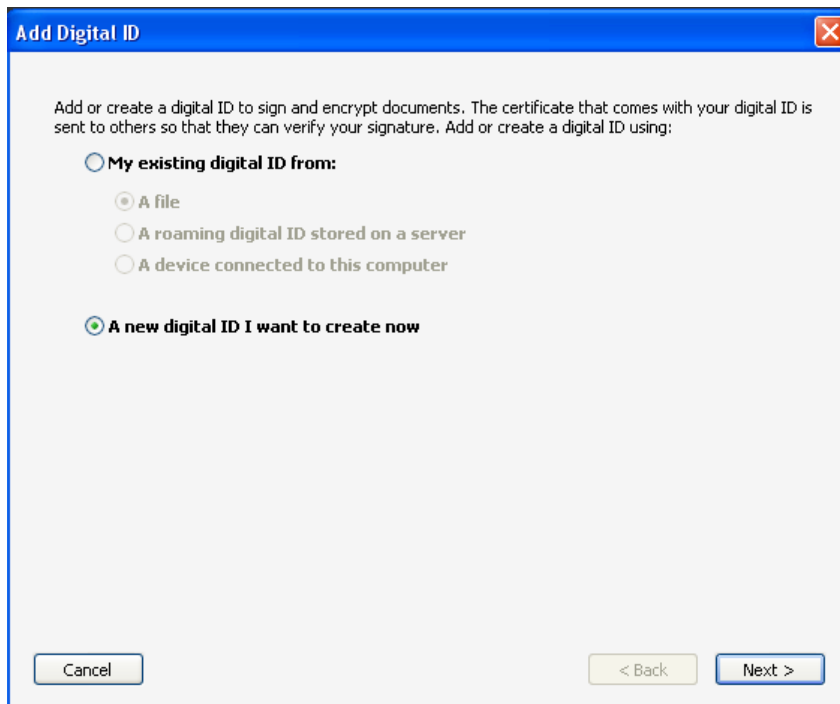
Add Digital ID

Add or create a digital ID to sign and encrypt documents. The certificate that comes with your digital ID is sent to others so that they can verify your signature. Add or create a digital ID using:

My existing digital ID from:

A file

A roaming digital ID stored on a server

A device connected to this computer

A new digital ID I want to create now

Cancel

< Back

Next >